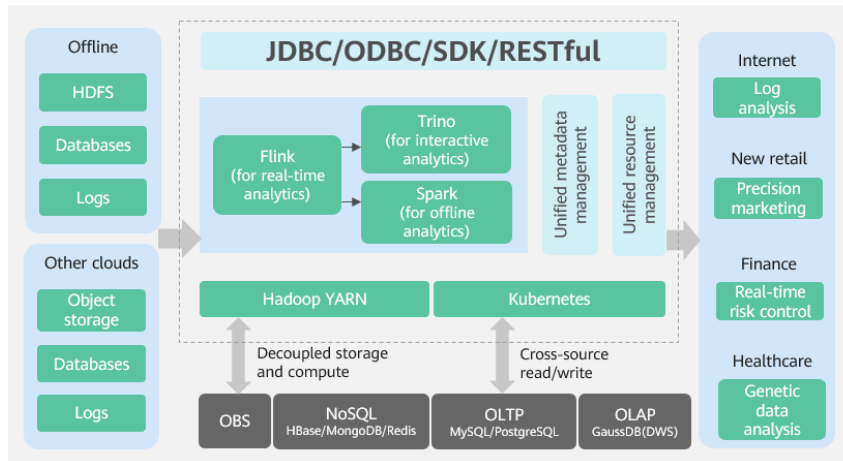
Offline

HDFS

Databases

Logs

Other clouds

Object storage

Databases

Logs

JDBC/ODBC/SDK/RESTful

Flink (for real-time analytics)

Trino (for interactive analytics)

Spark (for offline analytics)

Unified metadata management

Unified resource management

Hadoop YARN

Kubernetes

Decoupled storage and compute

Cross-source read/write

OBS

NoSQL
HBase/MongoDB/Redis

OLTP
MySQL/PostgreSQL

OLAP
GaussDB(DWS)

Internet

Log analysis

New retail

Precision marketing

Finance

Real-time risk control

Healthcare

Genetic data analysis